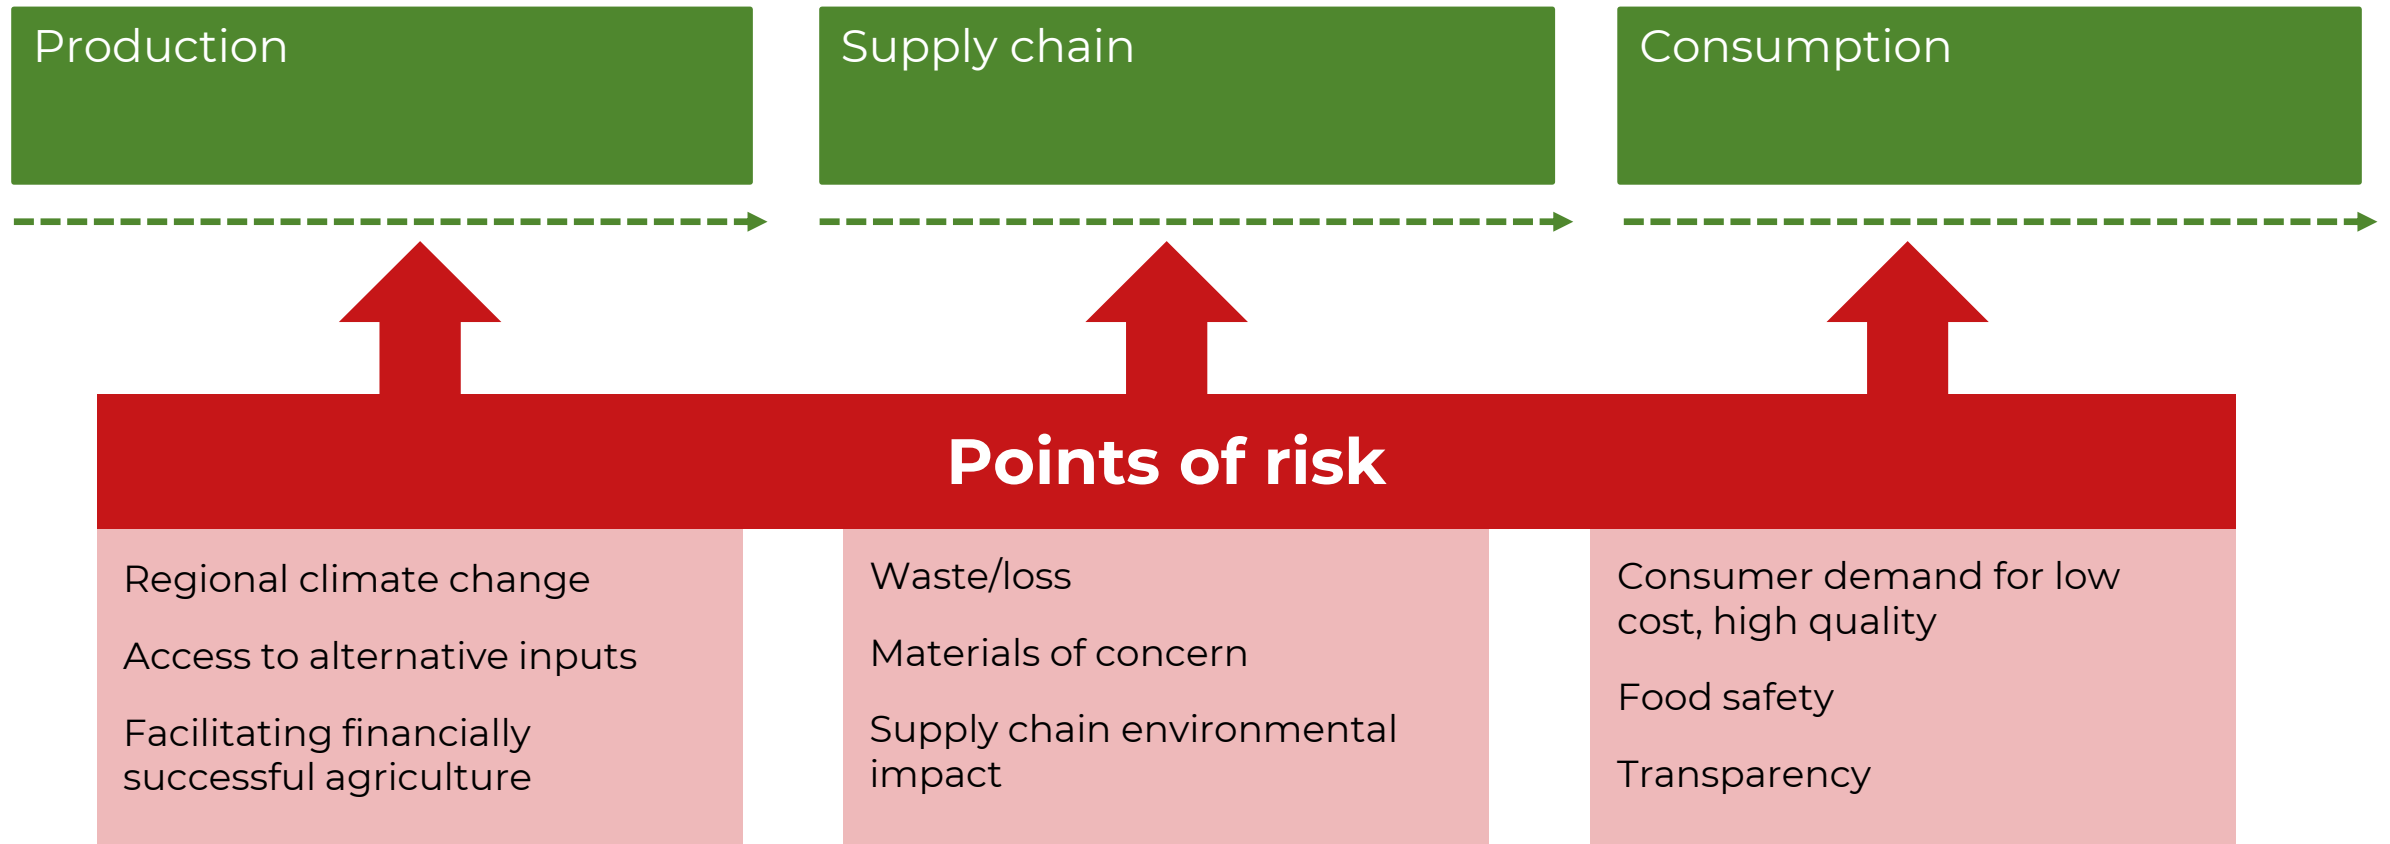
Production

Supply chain

Consumption

Points of risk

Regional climate change

Access to alternative inputs

Facilitating financially successful agriculture

Waste/loss

Materials of concern

Supply chain environmental impact

Consumer demand for low cost, high quality

Food safety

Transparency